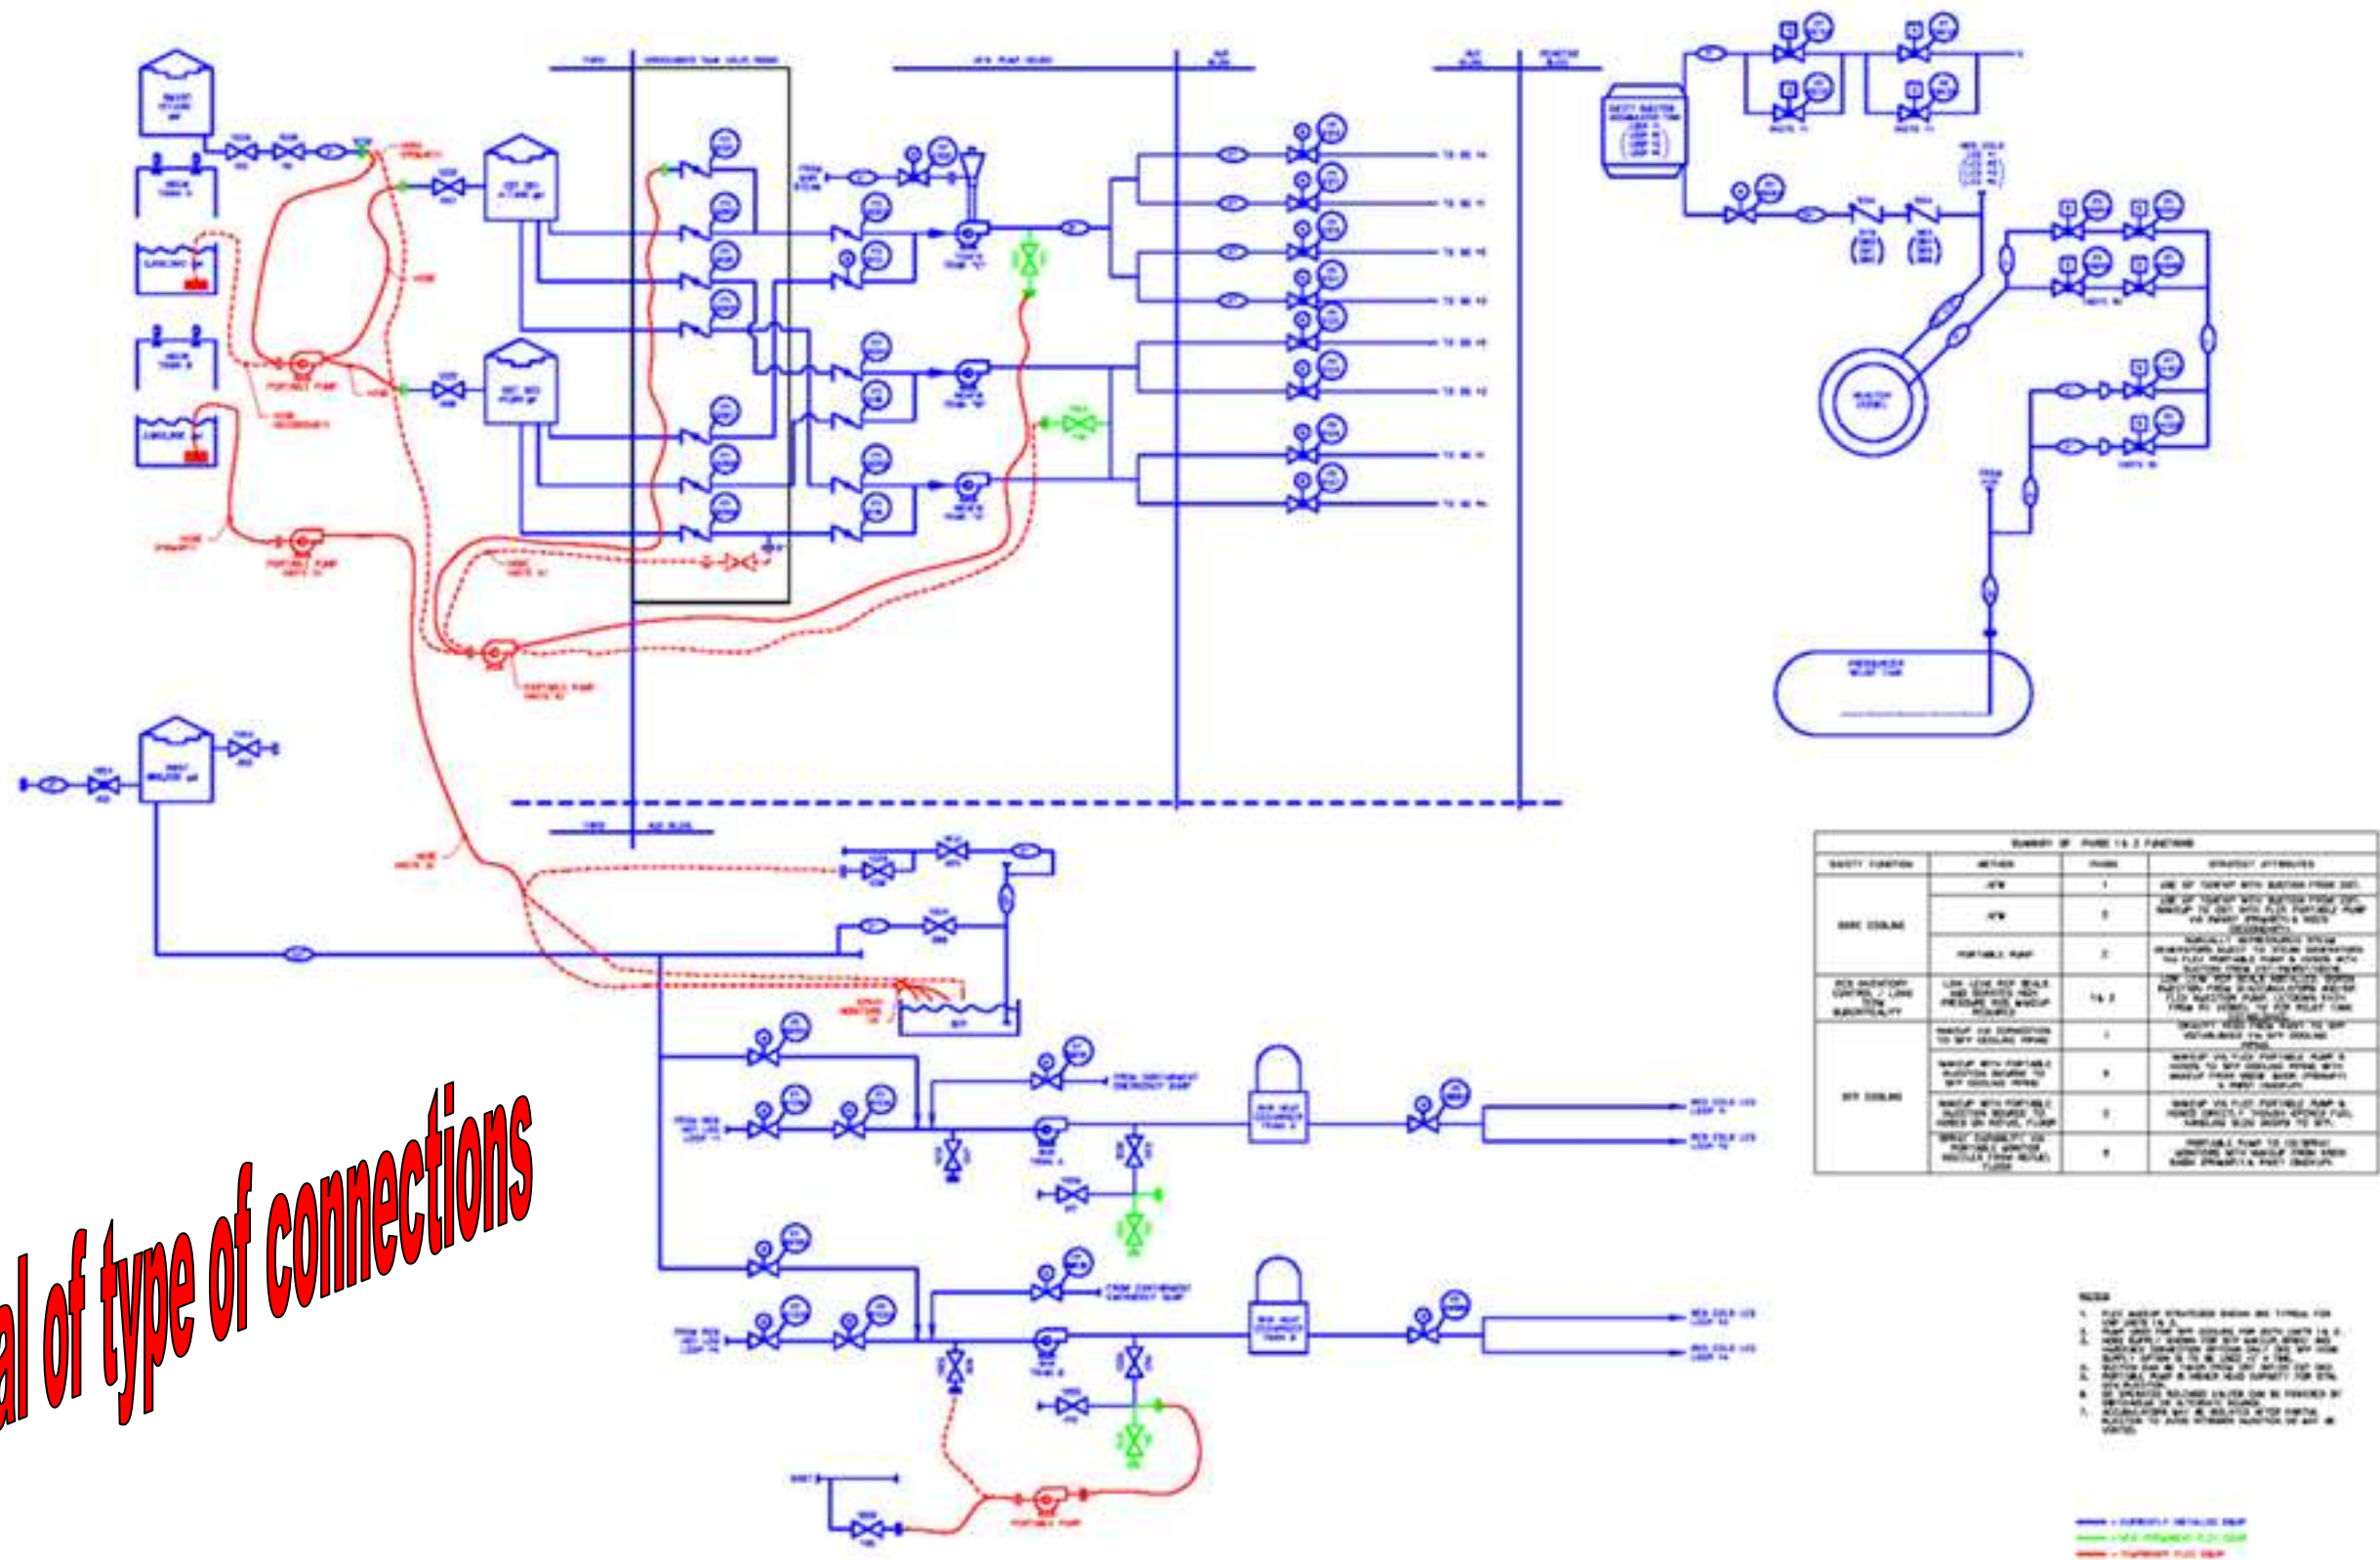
al of type of connections

| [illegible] | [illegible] | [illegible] | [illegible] |
|---|---|---|---|
| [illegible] | AFW | 1 | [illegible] |
| | AFW | 2 | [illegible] |
| | PORTABLE PUMP | 2 | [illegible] |
| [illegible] | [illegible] | 1 & 2 | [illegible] |
| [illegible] | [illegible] | 1 | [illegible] |
| | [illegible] | 2 | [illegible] |
| SFP COOLING | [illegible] | 2 | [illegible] |
| | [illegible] | 2 | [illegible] |

NOTES:
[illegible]

PORTABLE PUMP

SFP